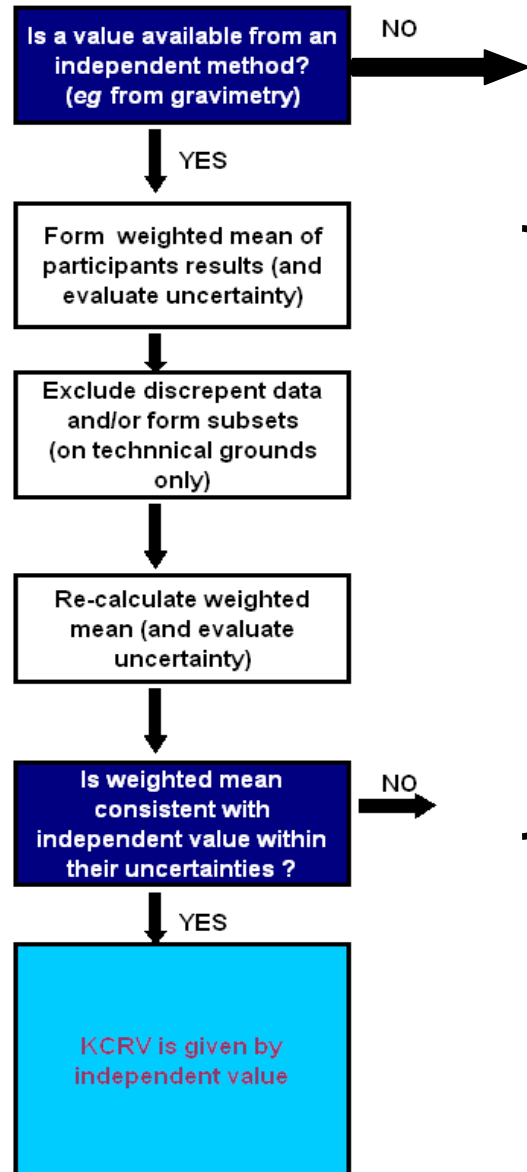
Is a value available from an independent method? (*eg* from gravimetry)

NO

YES

Form weighted mean of participants results (and evaluate uncertainty)

Exclude discrepent data and/or form subsets (on technnical grounds only)

Re-calculate weighted mean (and evaluate uncertainty)

Is weighted mean consistent with independent value within their uncertainties ?

NO

YES

KCRV is given by independent value